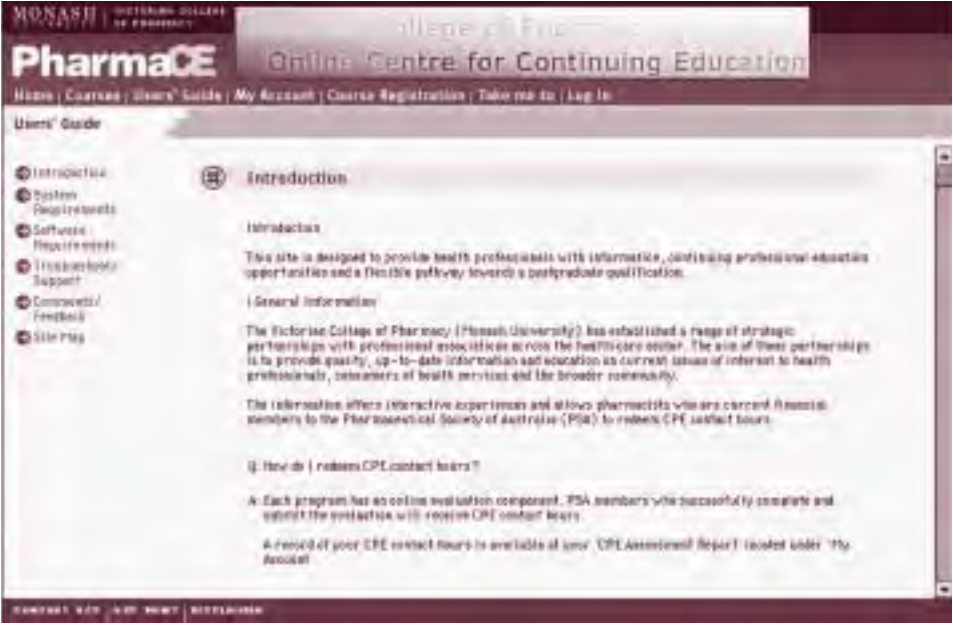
MONASH | VICTORIAN COLLEGE OF PHARMACY

PharmaCE

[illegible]llege of Pharm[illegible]

Online Centre for Continuing Education

Home | Courses | Users' Guide | My Account | Course Registration | Take me to | Log In

Users' Guide

Introduction
System Requirements
Software Requirements
Troubleshoot/ Support
Comments/ Feedback
Site Map

Introduction

Introduction

This site is designed to provide health professionals with information, continuing professional education opportunities and a flexible pathway towards a postgraduate qualification.

i General Information

The Victorian College of Pharmacy (Monash University) has established a range of strategic partnerships with professional associations across the healthcare sector. The aim of these partnerships is to provide quality, up-to-date information and education on current issues of interest to health professionals, consumers of health services and the broader community.

The information offers interactive experiences and allows pharmacists who are current financial members to the Pharmaceutical Society of Australia (PSA) to redeem CPE contact hours.

Q: How do I redeem CPE contact hours?

A: Each program has an online evaluation component. PSA members who successfully complete and submit the evaluation will receive CPE contact hours.

A record of your CPE contact hours is available at your 'CPE Assessment Report' located under 'My Account'.

CONTACT VCP | JUST WHAT | DISCLAIMER